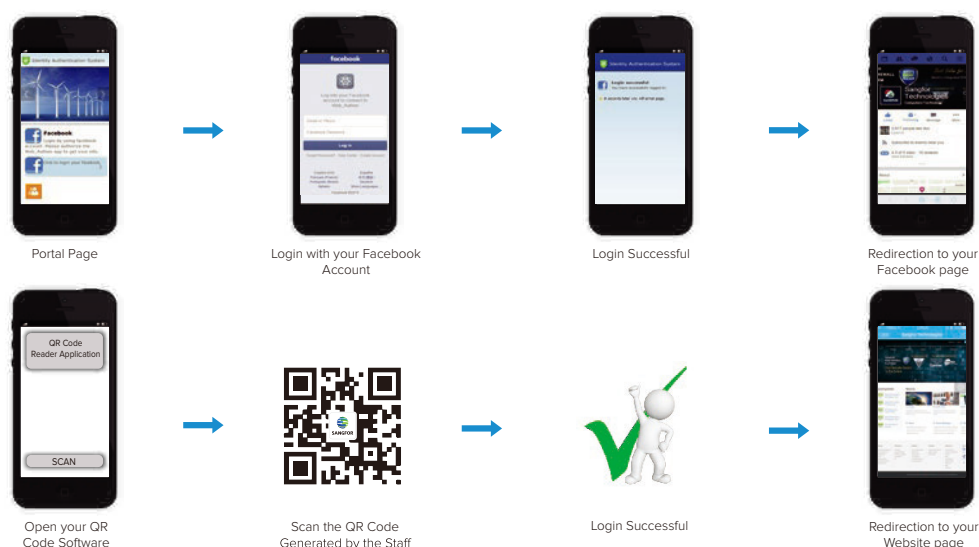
Identity Authentication System

Facebook

Login by using Facebook account. Please authorize the WAC_Authen app to get your info.

Click to login your facebook

Portal Page

facebook

Log into your Facebook account to connect to WAC_Authen

Log In

Login with your Facebook Account

Identity Authentication System

Login successful

Login Successful

Sangfor Technologies

Redirection to your Facebook page

QR Code Reader Application

SCAN

Open your QR Code Software

SANGFOR

Scan the QR Code Generated by the Staff

Login Successful

Redirection to your Website page